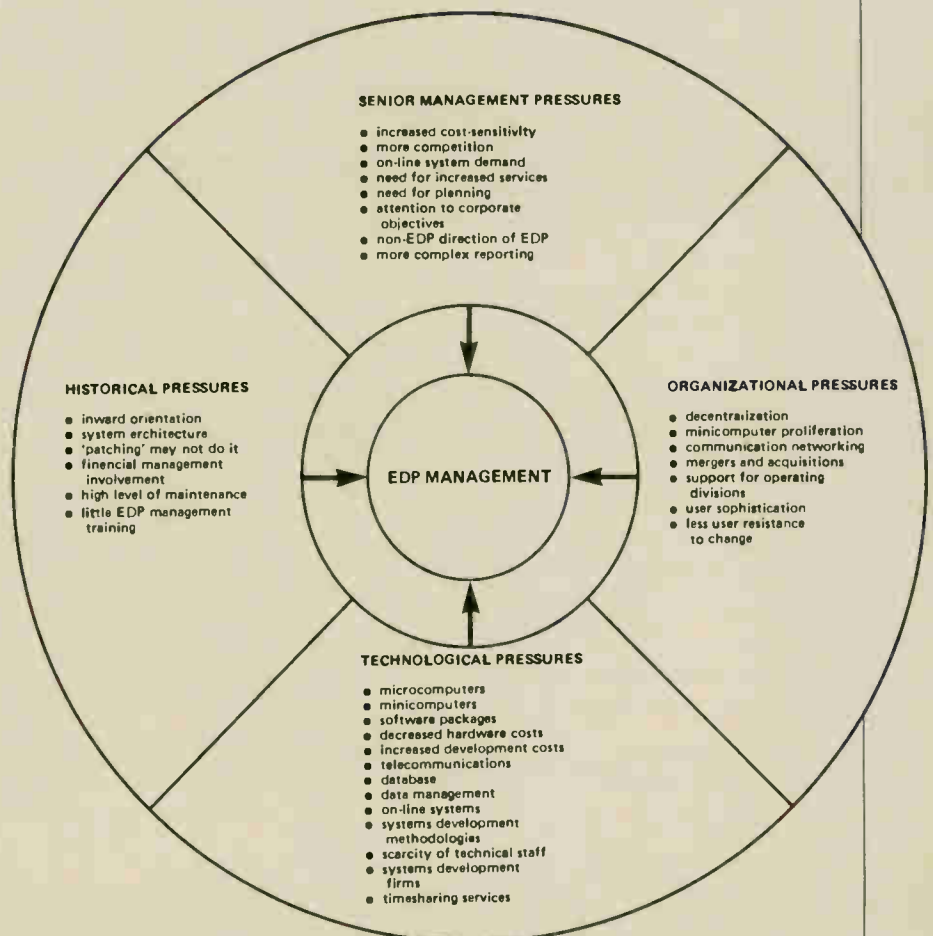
SENIOR MANAGEMENT PRESSURES

- increased cost-sensitivity
- more competition
- on-line system demand
- need for increased services
- need for planning
- attention to corporate objectives
- non-EDP direction of EDP
- more complex reporting

HISTORICAL PRESSURES

- inward orientation
- system architecture
- 'patching' may not do it
- financial management involvement
- high level of maintenance
- little EDP management training

EDP MANAGEMENT

ORGANIZATIONAL PRESSURES

- decentralization
- minicomputer proliferation
- communication networking
- mergers and acquisitions
- support for operating divisions
- user sophistication
- less user resistance to change

TECHNOLOGICAL PRESSURES

- microcomputers
- minicomputers
- software packages
- decreased hardware costs
- increased development costs
- telecommunications
- database
- data management
- on-line systems
- systems development methodologies
- scarcity of technical staff
- systems development firms
- timesharing services